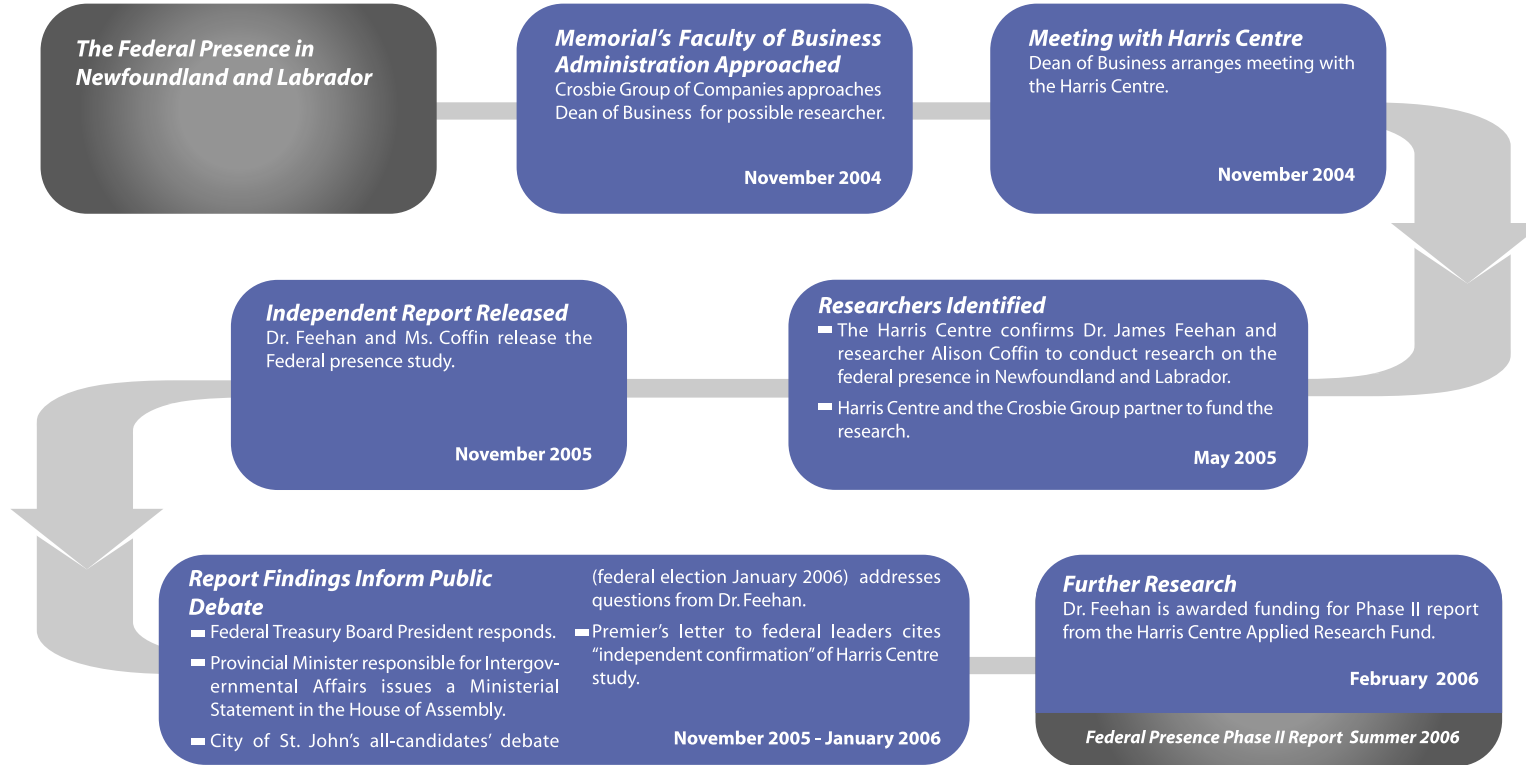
The Federal Presence in Newfoundland and Labrador

Memorial's Faculty of Business Administration Approached
Crosbie Group of Companies approaches Dean of Business for possible researcher.

November 2004

Meeting with Harris Centre
Dean of Business arranges meeting with the Harris Centre.

November 2004

Researchers Identified
- The Harris Centre confirms Dr. James Feehan and researcher Alison Coffin to conduct research on the federal presence in Newfoundland and Labrador.
- Harris Centre and the Crosbie Group partner to fund the research.

May 2005

Independent Report Released
Dr. Feehan and Ms. Coffin release the Federal presence study.

November 2005

Report Findings Inform Public Debate
- Federal Treasury Board President responds.
- Provincial Minister responsible for Intergovernmental Affairs issues a Ministerial Statement in the House of Assembly.
- City of St. John's all-candidates' debate (federal election January 2006) addresses questions from Dr. Feehan.
- Premier's letter to federal leaders cites "independent confirmation" of Harris Centre study.

November 2005 - January 2006

Further Research
Dr. Feehan is awarded funding for Phase II report from the Harris Centre Applied Research Fund.

February 2006

Federal Presence Phase II Report Summer 2006